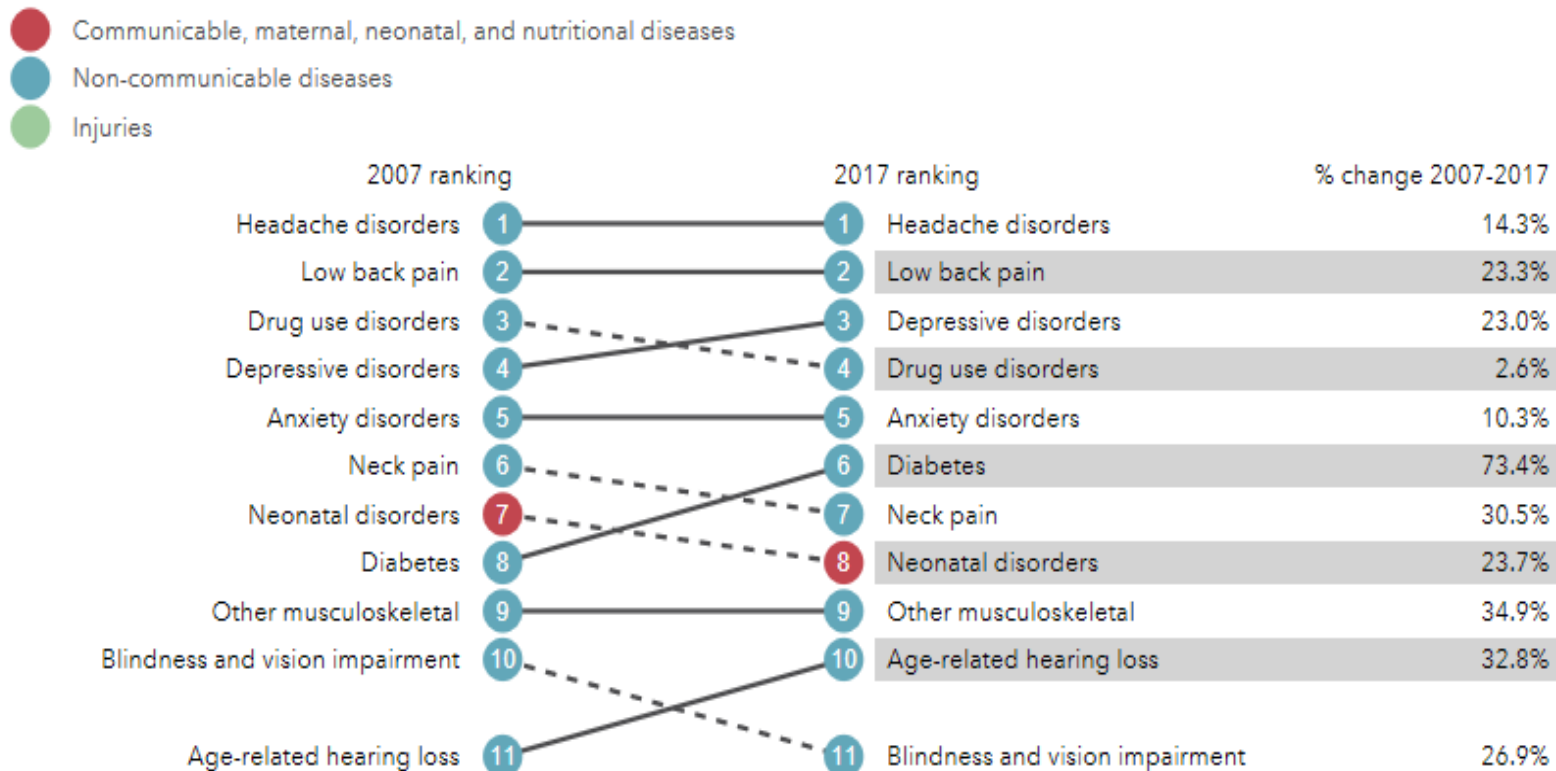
Communicable, maternal, neonatal, and nutritional diseases
Non-communicable diseases
Injuries

2007 ranking
2017 ranking
% change 2007-2017

| 2007 ranking | | | 2017 ranking | % change 2007-2017 |
|---|---|---|---|---|
| Headache disorders | 1 | 1 | Headache disorders | 14.3% |
| Low back pain | 2 | 2 | Low back pain | 23.3% |
| Drug use disorders | 3 | 3 | Depressive disorders | 23.0% |
| Depressive disorders | 4 | 4 | Drug use disorders | 2.6% |
| Anxiety disorders | 5 | 5 | Anxiety disorders | 10.3% |
| Neck pain | 6 | 6 | Diabetes | 73.4% |
| Neonatal disorders | 7 | 7 | Neck pain | 30.5% |
| Diabetes | 8 | 8 | Neonatal disorders | 23.7% |
| Other musculoskeletal | 9 | 9 | Other musculoskeletal | 34.9% |
| Blindness and vision impairment | 10 | 10 | Age-related hearing loss | 32.8% |
| Age-related hearing loss | 11 | 11 | Blindness and vision impairment | 26.9% |